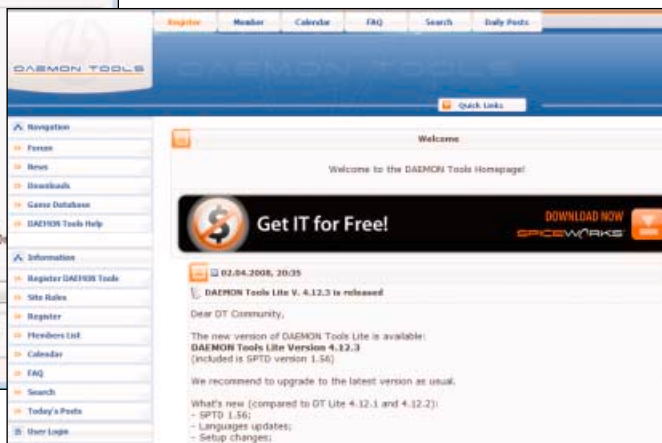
Register Member Calendar FAQ Search Daily Posts

DAEMON TOOLS

DAEMON TOOLS

Quick Links

Navigation

Forum

News

Downloads

Game Database

DAEMON Tools Help

Information

Register DAEMON Tools

Site Rules

Register

Members List

Calendar

FAQ

Search

Today's Posts

User Login

Welcome

Welcome to the DAEMON Tools Homepage!

Get IT for Free!

DOWNLOAD NOW

SPICEWORKS

02.04.2008, 20:35

DAEMON Tools Lite V. 4.12.3 is released

Dear DT Community,

The new version of DAEMON Tools Lite is available:
DAEMON Tools Lite Version 4.12.3
(included is SPTD version 1.56)

We recommend to upgrade to the latest version as usual.

What's new (compared to DT Lite 4.12.1 and 4.12.2):
- SPTD 1.56;
- Languages updates;
- Setup changes;